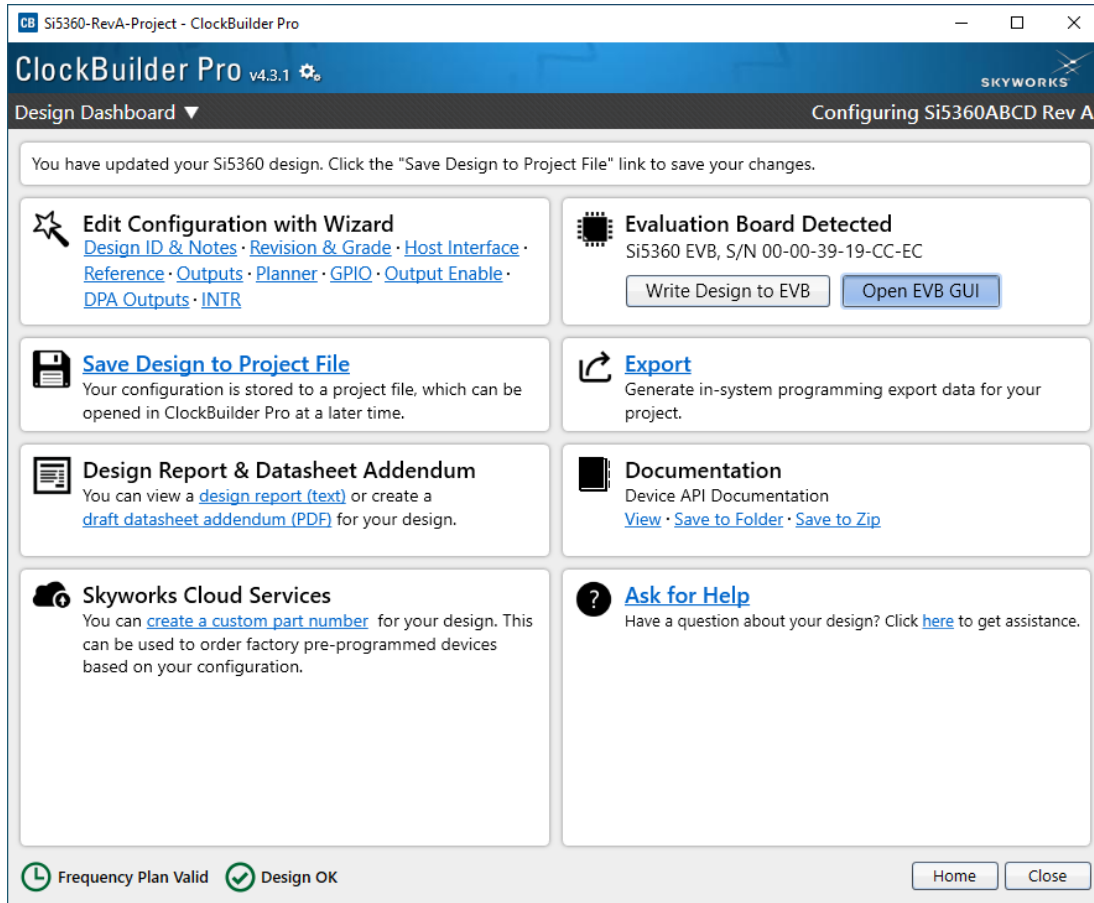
CB Si5360-RevA-Project - ClockBuilder Pro

ClockBuilder Pro v4.3.1

SKYWORKS

Design Dashboard ▼

Configuring Si5360ABCD Rev A

You have updated your Si5360 design. Click the "Save Design to Project File" link to save your changes.

Edit Configuration with Wizard
Design ID & Notes · Revision & Grade · Host Interface · Reference · Outputs · Planner · GPIO · Output Enable · DPA Outputs · INTR

Evaluation Board Detected
Si5360 EVB, S/N 00-00-39-19-CC-EC

Write Design to EVB

Open EVB GUI

Save Design to Project File
Your configuration is stored to a project file, which can be opened in ClockBuilder Pro at a later time.

Export
Generate in-system programming export data for your project.

Design Report & Datasheet Addendum
You can view a design report (text) or create a draft datasheet addendum (PDF) for your design.

Documentation
Device API Documentation
View · Save to Folder · Save to Zip

Skyworks Cloud Services
You can create a custom part number for your design. This can be used to order factory pre-programmed devices based on your configuration.

Ask for Help
Have a question about your design? Click here to get assistance.

Frequency Plan Valid

Design OK

Home

Close